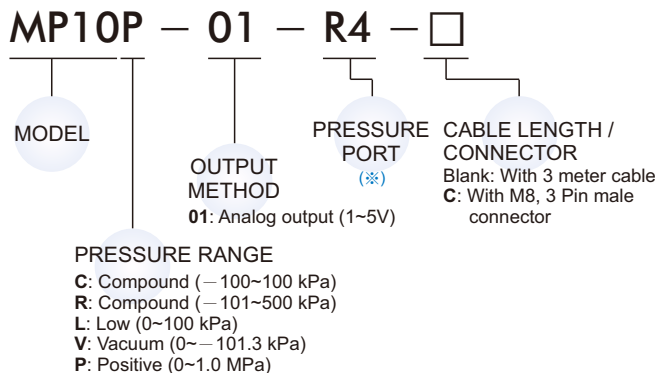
MP10P − 01 − R4 − □

MODEL

PRESSURE RANGE
**C**: Compound (−100~100 kPa)
**R**: Compound (−101~500 kPa)
**L**: Low (0~100 kPa)
**V**: Vacuum (0~−101.3 kPa)
**P**: Positive (0~1.0 MPa)

OUTPUT METHOD
**01**: Analog output (1~5V)

PRESSURE PORT
(※)

CABLE LENGTH / CONNECTOR
Blank: With 3 meter cable
**C**: With M8, 3 Pin male connector